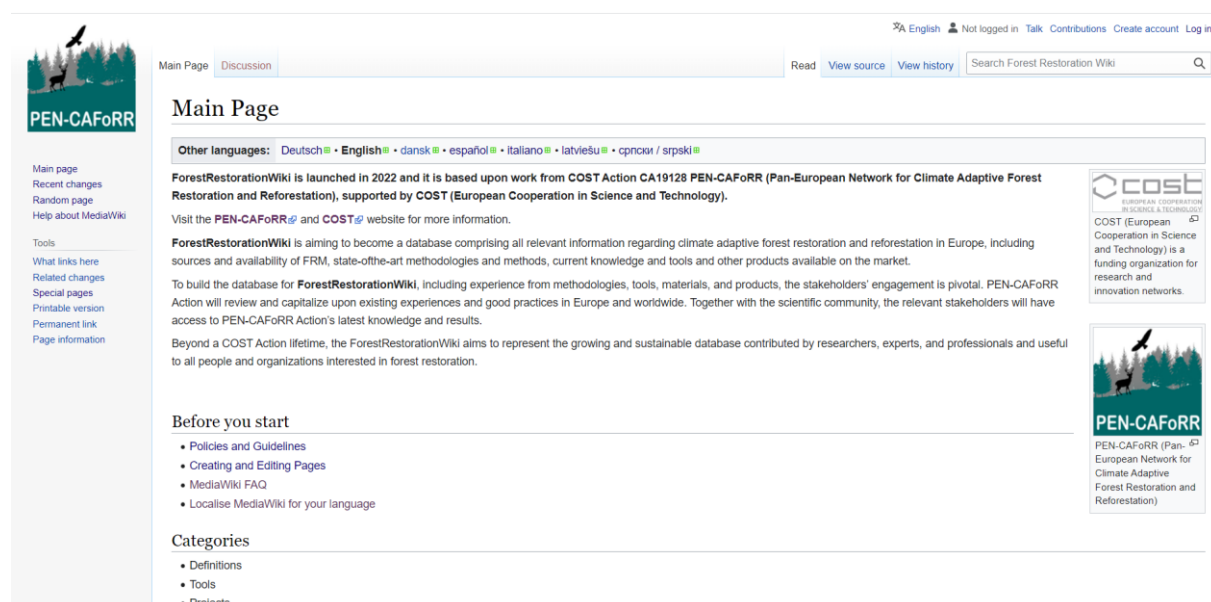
English Not logged in Talk Contributions Create account Log in

PEN-CAFoRR

Main Page Discussion

Read View source View history Search Forest Restoration Wiki

Main page
Recent changes
Random page
Help about MediaWiki

Tools
What links here
Related changes
Special pages
Printable version
Permanent link
Page information

Main Page

Other languages: Deutsch • English • dansk • español • italiano • latviešu • српски / srpski

**ForestRestorationWiki is launched in 2022 and it is based upon work from COST Action CA19128 PEN-CAFoRR (Pan-European Network for Climate Adaptive Forest Restoration and Reforestation), supported by COST (European Cooperation in Science and Technology).**

Visit the PEN-CAFoRR and COST website for more information.

ForestRestorationWiki is aiming to become a database comprising all relevant information regarding climate adaptive forest restoration and reforestation in Europe, including sources and availability of FRM, state-ofthe-art methodologies and methods, current knowledge and tools and other products available on the market.

To build the database for ForestRestorationWiki, including experience from methodologies, tools, materials, and products, the stakeholders' engagement is pivotal. PEN-CAFoRR Action will review and capitalize upon existing experiences and good practices in Europe and worldwide. Together with the scientific community, the relevant stakeholders will have access to PEN-CAFoRR Action's latest knowledge and results.

Beyond a COST Action lifetime, the ForestRestorationWiki aims to represent the growing and sustainable database contributed by researchers, experts, and professionals and useful to all people and organizations interested in forest restoration.

cost
EUROPEAN COOPERATION IN SCIENCE & TECHNOLOGY
COST (European Cooperation in Science and Technology) is a funding organization for research and innovation networks.

PEN-CAFoRR
PEN-CAFoRR (Pan-European Network for Climate Adaptive Forest Restoration and Reforestation)

Before you start
• Policies and Guidelines
• Creating and Editing Pages
• MediaWiki FAQ
• Localise MediaWiki for your language

Categories
• Definitions
• Tools
• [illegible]